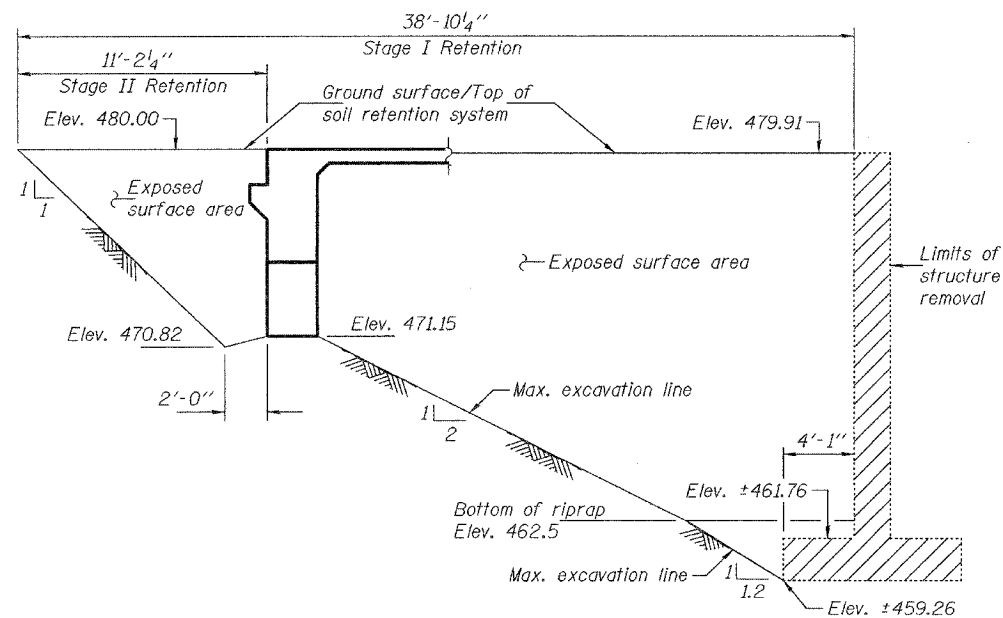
38'-10$\frac{1}{4}$''
Stage I Retention

11'-2$\frac{1}{4}$''
Stage II Retention

Ground surface/Top of soil retention system

Elev. 480.00

Elev. 479.91

1
1

Exposed surface area

Exposed surface area

Limits of structure removal

Elev. 470.82

Elev. 471.15

2'-0''

Max. excavation line

1
2

4'-1''

Elev. ±461.76

Bottom of riprap
Elev. 462.5

Max. excavation line

1
1.2

Elev. ±459.26